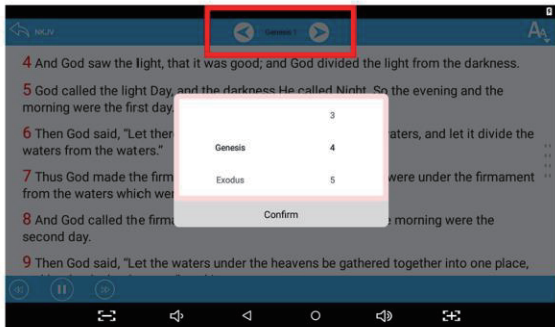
NKJV

Genesis 1

4 And God saw the light, that it was good; and God divided the light from the darkness.

5 God called the light Day, and the darkness He called Night. So the evening and the morning were the first day.

6 Then God said, "Let there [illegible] waters, and let it divide the waters from the waters."

7 Thus God made the firm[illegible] were under the firmament from the waters which we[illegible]

8 And God called the firm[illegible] morning were the second day.

9 Then God said, "Let the waters under the heavens be gathered together into one place,

| | 3 |
|---|---|
| Genesis | 4 |
| Exodus | 5 |

Confirm